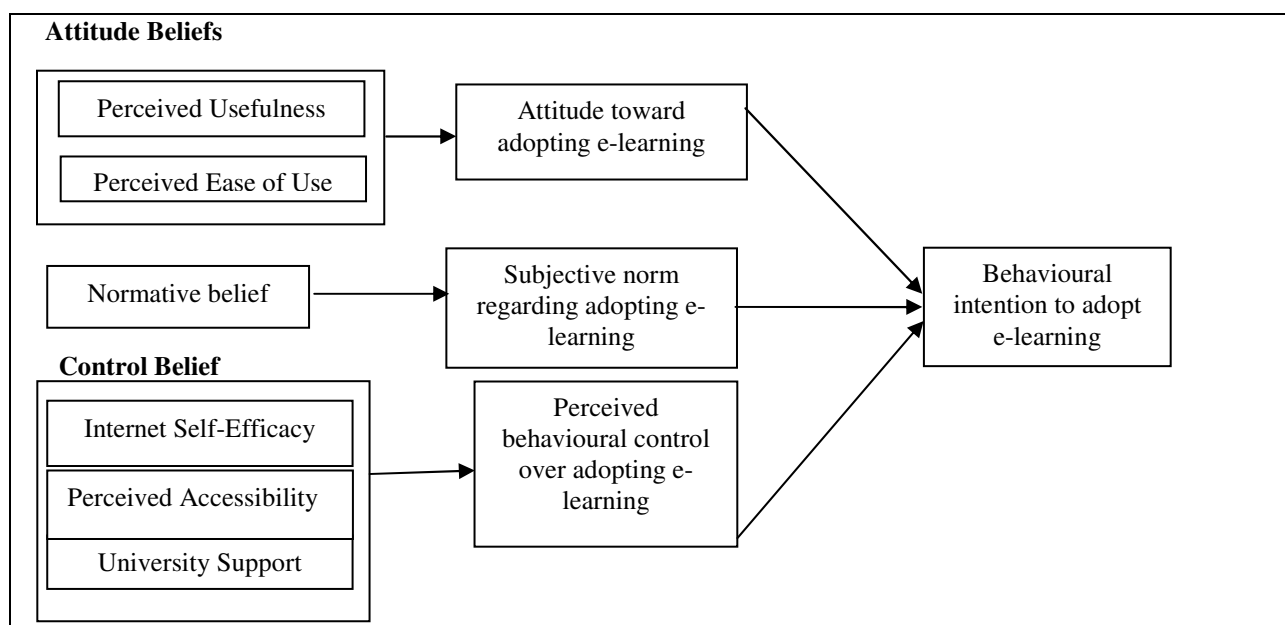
Attitude Beliefs

Perceived Usefulness

Perceived Ease of Use

Attitude toward adopting e-learning

Normative belief

Subjective norm regarding adopting e-learning

Behavioural intention to adopt e-learning

Control Belief

Internet Self-Efficacy

Perceived Accessibility

University Support

Perceived behavioural control over adopting e-learning